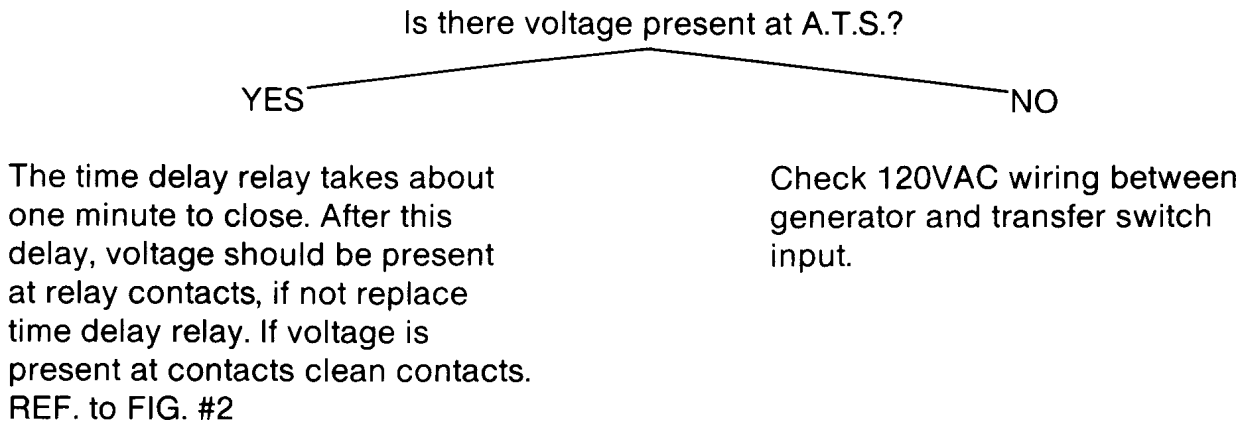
Is there voltage present at A.T.S.?

YES

NO

The time delay relay takes about one minute to close. After this delay, voltage should be present at relay contacts, if not replace time delay relay. If voltage is present at contacts clean contacts. REF. to FIG. #2

Check 120VAC wiring between generator and transfer switch input.